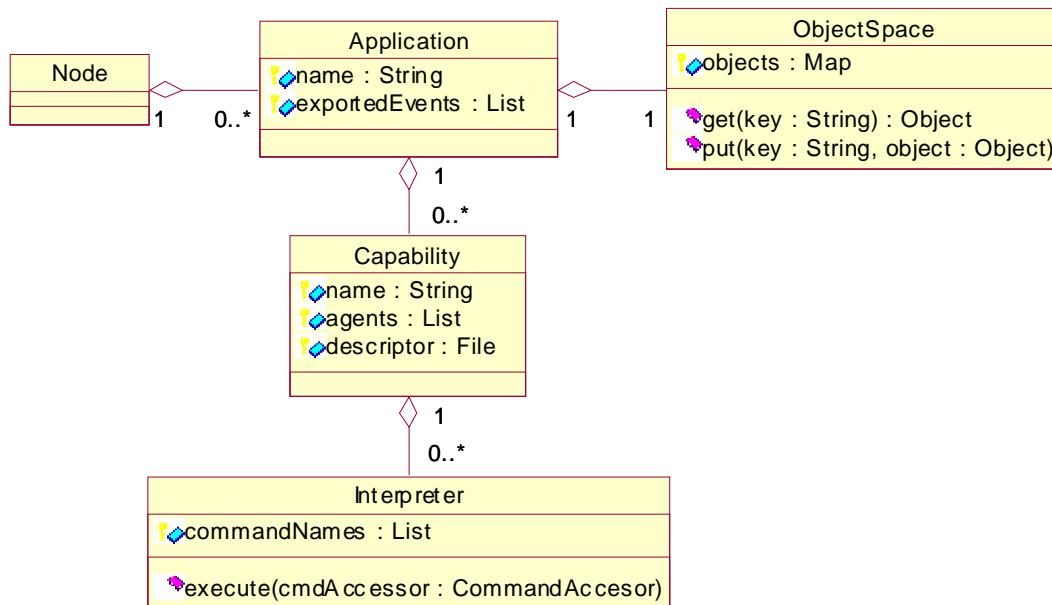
Node

1 0..*

Application

name : String
exportedEvents : List

1 1

ObjectSpace

objects : Map

get(key : String) : Object
put(key : String, object : Object)

1

0..*

Capability

name : String
agents : List
descriptor : File

1

0..*

Interpreter

commandNames : List

execute(cmdAccessor : CommandAccesor)